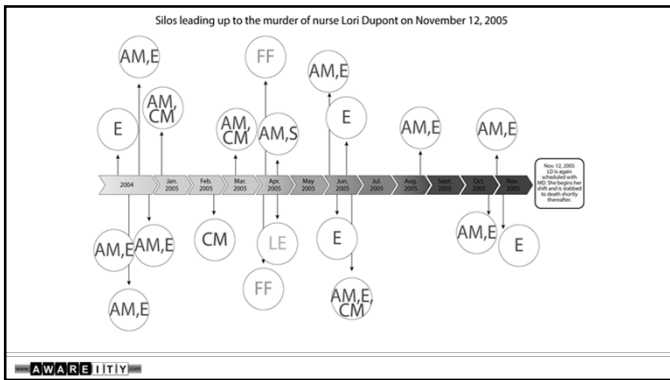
Silos leading up to the murder of nurse Lori Dupont on November 12, 2005

AM,E
AM, CM
E
FF
AM, CM
AM,S
AM,E
E
AM,E
AM,E

2004
Jan. 2005
Feb. 2005
Mar. 2005
Apr. 2005
May 2005
Jun. 2005
Jul. 2005
Aug. 2005
Sept. 2005
Oct. 2005
Nov. 2005

Nov. 12, 2005 LD is again scheduled with MD. She begins her shift and is stabbed to death shortly thereafter.

AM,E
AM,E
AM,E
CM
LE
FF
E
AM,E, CM
AM,E
E

AWAREITY